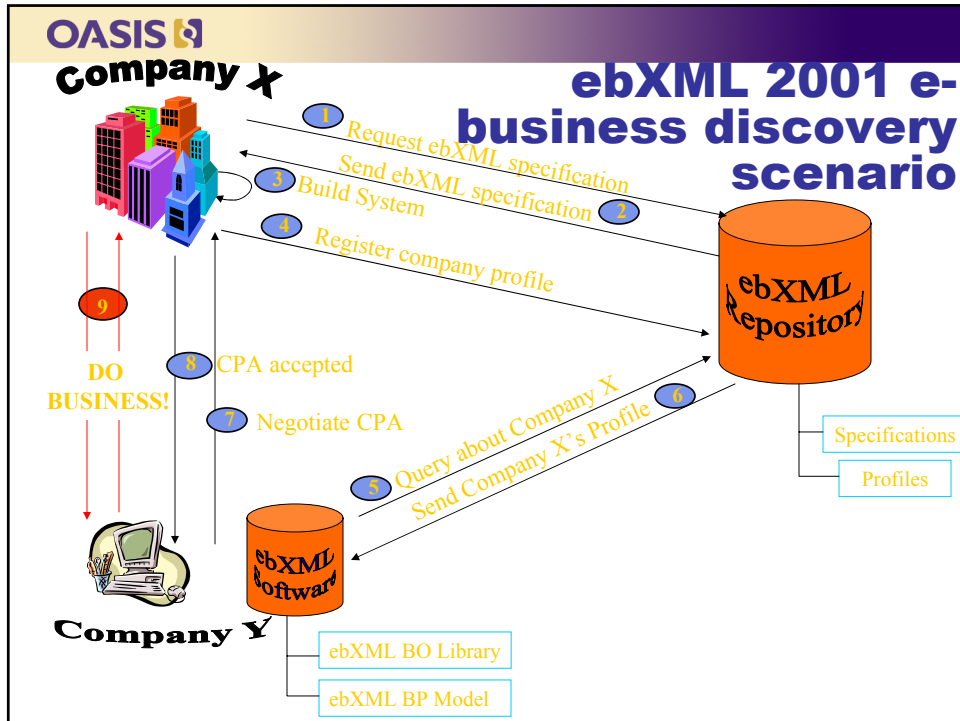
OASIS

ebXML 2001 e-business discovery scenario

Company X

1 Request ebXML specification

Send ebXML specification 2

3 Build System

4 Register company profile

ebXML Repository

Specifications

Profiles

9

DO BUSINESS!

8 CPA accepted

7 Negotiate CPA

5 Query about Company X

Send Company X's Profile 6

ebXML Software

ebXML BO Library

ebXML BP Model

Company Y